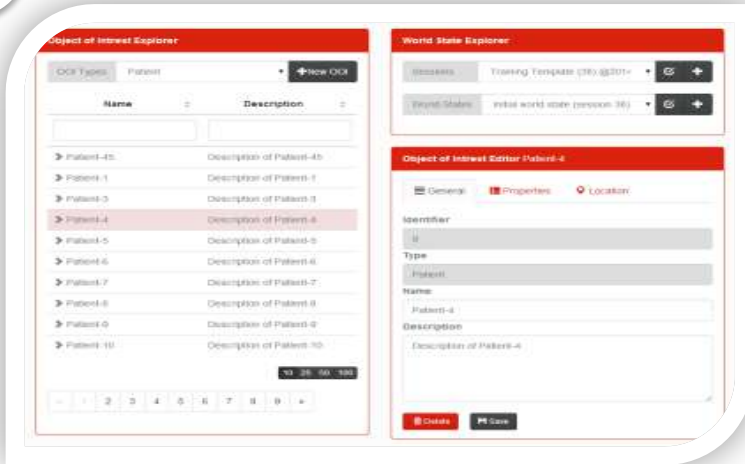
Object of Intrest Explorer

OOI Types Patient

+New OOI

| Name | Description |
|---|---|
| Patient-45 | Description of Patient-45 |
| Patient-1 | Description of Patient-1 |
| Patient-3 | Description of Patient-3 |
| Patient-4 | Description of Patient-4 |
| Patient-5 | Description of Patient-5 |
| Patient-6 | Description of Patient-6 |
| Patient-7 | Description of Patient-7 |
| Patient-8 | Description of Patient-8 |
| Patient-9 | Description of Patient-9 |
| Patient-10 | Description of Patient-10 |

10 25 50 100

« ‹ 2 3 4 5 6 7 8 9 »

World State Explorer

Sessions Training Template (36) @201•

World States Initial world state (session 36)

Object of Intrest Editor Patient-4

General Properties Location

Identifier

9

Type

Patient

Name

Patient-4

Description

Description of Patient-4

Delete Save